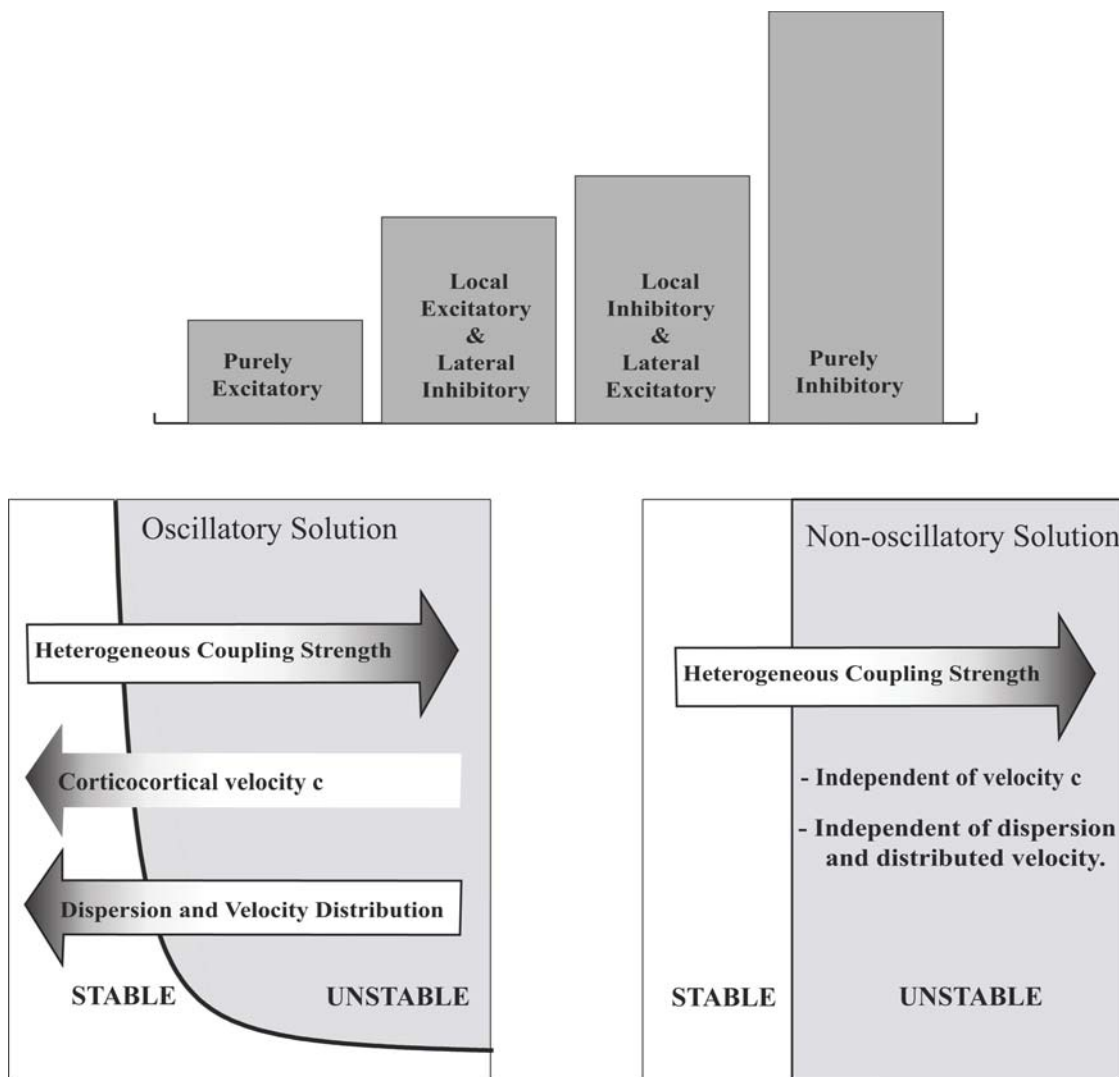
Purely Excitatory

Local Excitatory & Lateral Inhibitory

Local Inhibitory & Lateral Excitatory

Purely Inhibitory

Oscillatory Solution

Heterogeneous Coupling Strength

Corticocortical velocity c

Dispersion and Velocity Distribution

STABLE

UNSTABLE

Non-oscillatory Solution

Heterogeneous Coupling Strength

- Independent of velocity c

- Independent of dispersion and distributed velocity.

STABLE

UNSTABLE